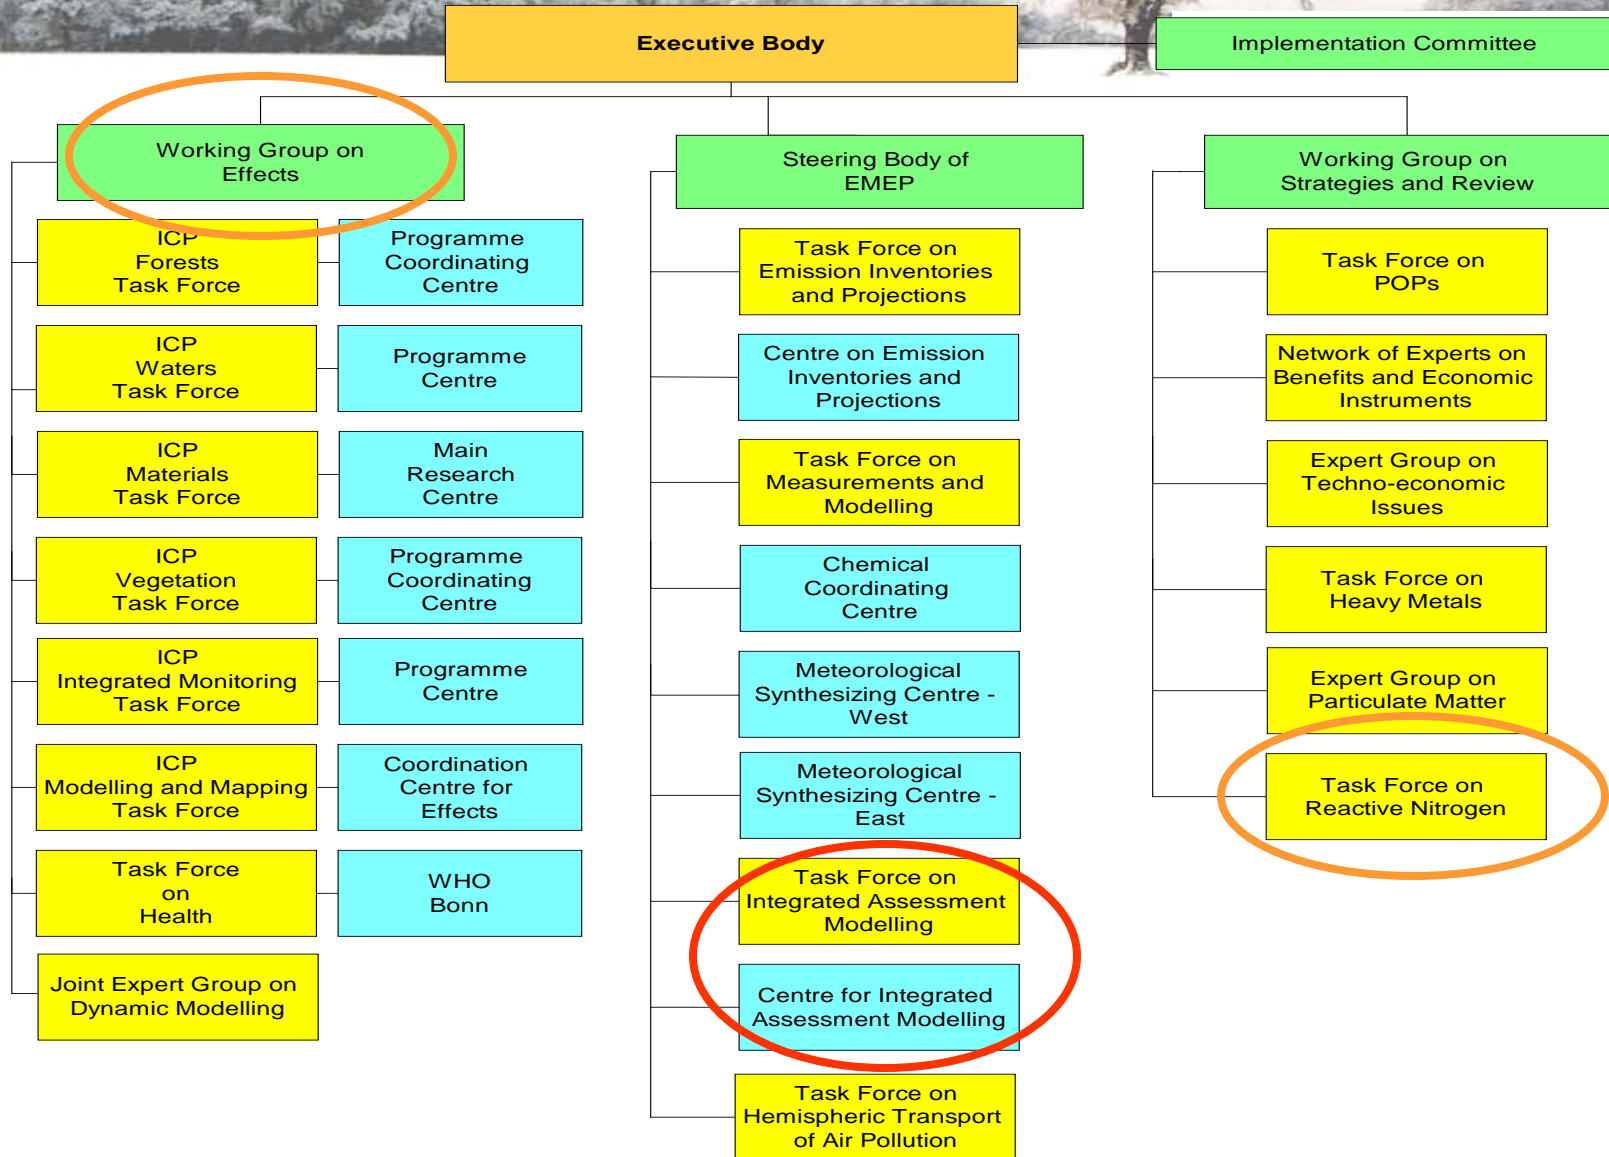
Executive Body

Implementation Committee

Working Group on Effects

ICP Forests Task Force

Programme Coordinating Centre

ICP Waters Task Force

Programme Centre

ICP Materials Task Force

Main Research Centre

ICP Vegetation Task Force

Programme Coordinating Centre

ICP Integrated Monitoring Task Force

Programme Centre

ICP Modelling and Mapping Task Force

Coordination Centre for Effects

Task Force on Health

WHO Bonn

Joint Expert Group on Dynamic Modelling

Steering Body of EMEP

Task Force on Emission Inventories and Projections

Centre on Emission Inventories and Projections

Task Force on Measurements and Modelling

Chemical Coordinating Centre

Meteorological Synthesizing Centre - West

Meteorological Synthesizing Centre - East

Task Force on Integrated Assessment Modelling

Centre for Integrated Assessment Modelling

Task Force on Hemispheric Transport of Air Pollution

Working Group on Strategies and Review

Task Force on POPs

Network of Experts on Benefits and Economic Instruments

Expert Group on Techno-economic Issues

Task Force on Heavy Metals

Expert Group on Particulate Matter

Task Force on Reactive Nitrogen